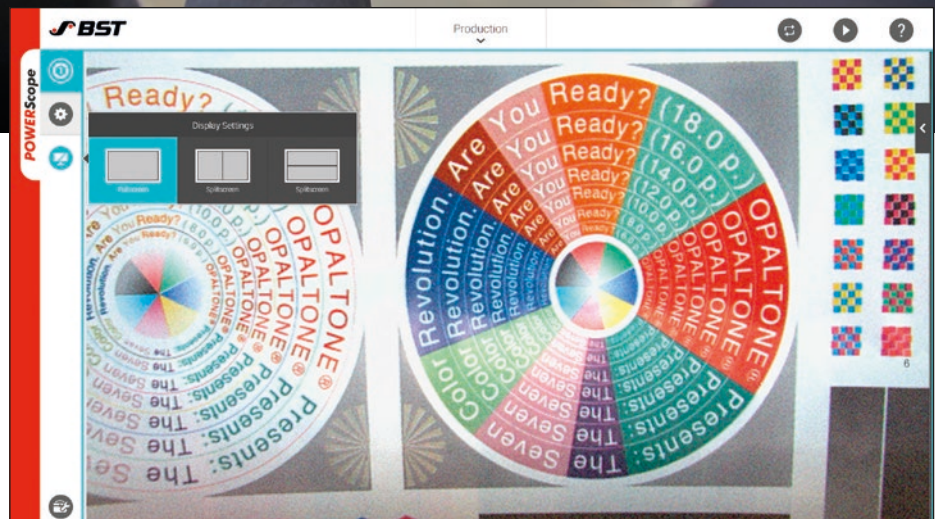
BST

Production

POWERScope

Display Settings

Fullscreen

Splitscreen

Splitscreen

Ready?

Are You Ready? (18.0 p.)
Are You Ready? (16.0 p.)
Are You Ready? (14.0 p.)
Are You Ready? (12.0 p.)
Are You Ready? (10.0 p.)
Are You Ready?

Revolution.
Revolution.
Revolution.
Revolution.

OPALTONE®
OPALTONE®
OPALTONE®
OPALTONE®
OPALTONE®

Color
Color

Seven
Seven

The
The

Presents:
Presents:
Presents:
Presents:

6